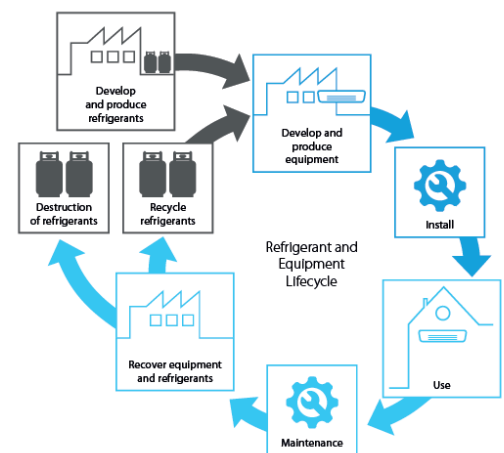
Develop and produce refrigerants

Develop and produce equipment

Install

Use

Maintenance

Recover equipment and refrigerants

Destruction of refrigerants

Recycle refrigerants

Refrigerant and Equipment Lifecycle